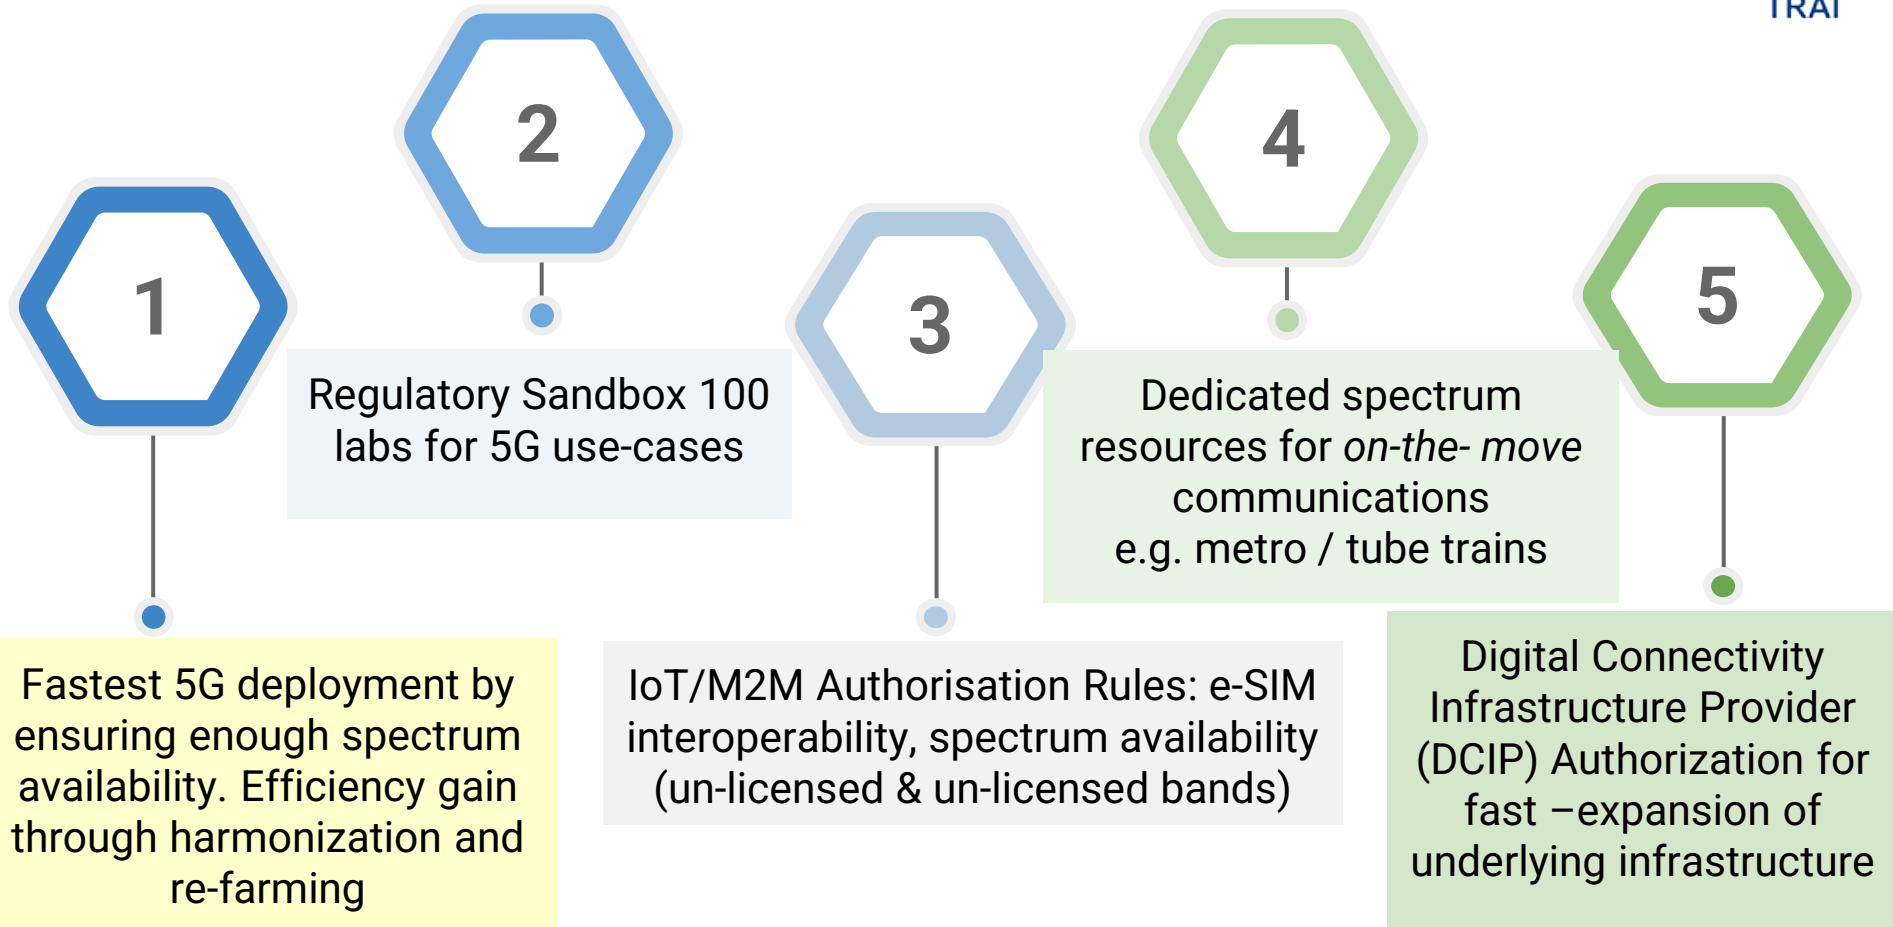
TRAI

1

Fastest 5G deployment by ensuring enough spectrum availability. Efficiency gain through harmonization and re-farming

2

Regulatory Sandbox 100 labs for 5G use-cases

3

IoT/M2M Authorisation Rules: e-SIM interoperability, spectrum availability (un-licensed & un-licensed bands)

4

Dedicated spectrum resources for *on-the- move* communications e.g. metro / tube trains

5

Digital Connectivity Infrastructure Provider (DCIP) Authorization for fast –expansion of underlying infrastructure